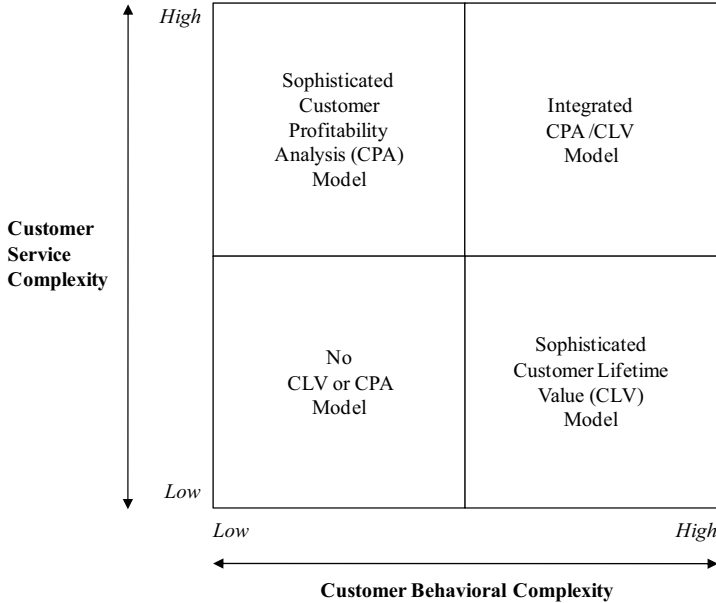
High

Sophisticated Customer Profitability Analysis (CPA) Model

Integrated CPA /CLV Model

Customer Service Complexity

No CLV or CPA Model

Sophisticated Customer Lifetime Value (CLV) Model

Low

Low

High

Customer Behavioral Complexity